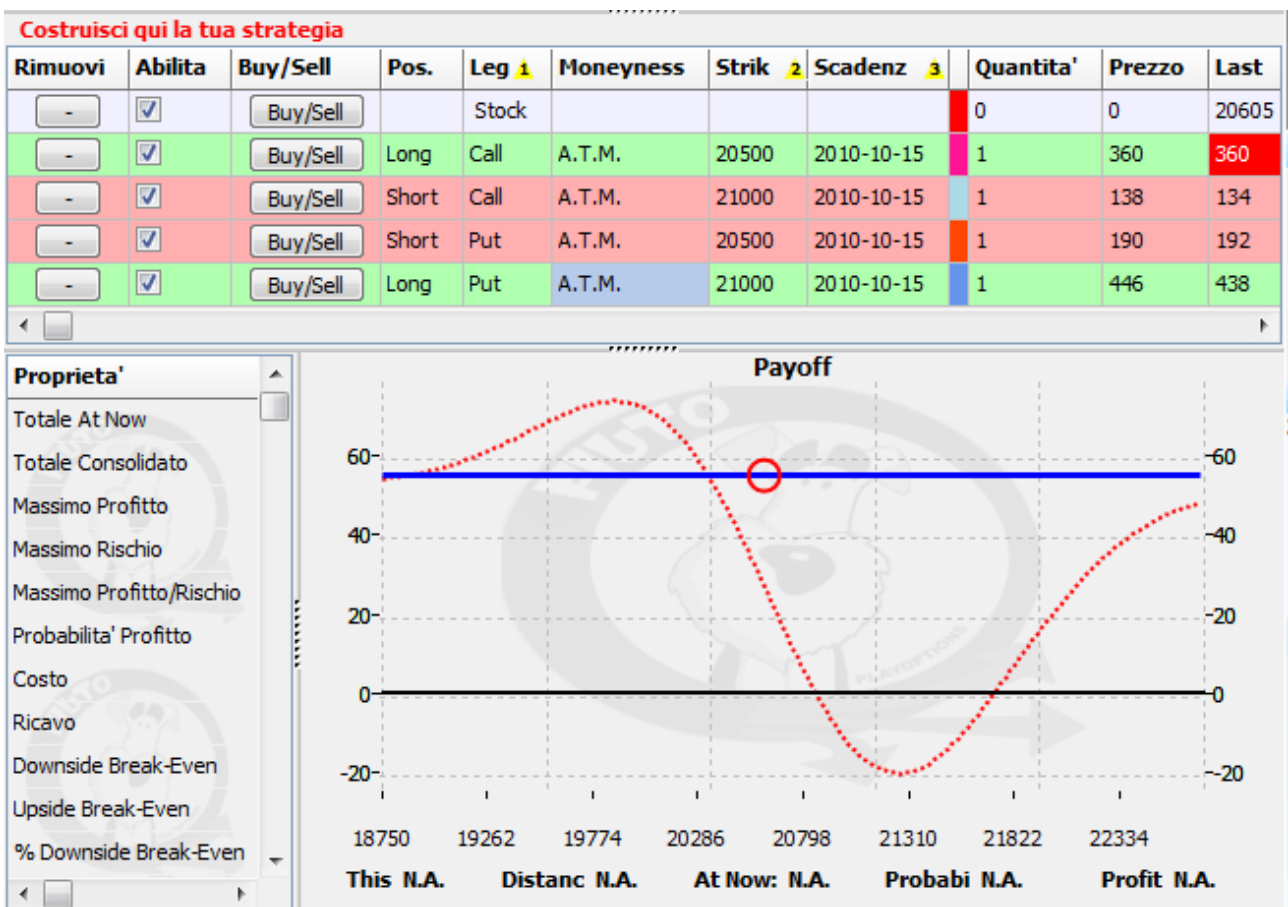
Costruisci qui la tua strategia

| Rimuovi | Abilita | Buy/Sell | Pos. | Leg 1 | Moneyness | Strik 2 | Scadenz 3 | | Quantita' | Prezzo | Last |
|---|---|---|---|---|---|---|---|---|---|---|---|
| - | ☑ | Buy/Sell | | Stock | | | | | 0 | 0 | 20605 |
| - | ☑ | Buy/Sell | Long | Call | A.T.M. | 20500 | 2010-10-15 | | 1 | 360 | 360 |
| - | ☑ | Buy/Sell | Short | Call | A.T.M. | 21000 | 2010-10-15 | | 1 | 138 | 134 |
| - | ☑ | Buy/Sell | Short | Put | A.T.M. | 20500 | 2010-10-15 | | 1 | 190 | 192 |
| - | ☑ | Buy/Sell | Long | Put | A.T.M. | 21000 | 2010-10-15 | | 1 | 446 | 438 |

Proprieta'
Totale At Now
Totale Consolidato
Massimo Profitto
Massimo Rischio
Massimo Profitto/Rischio
Probabilita' Profitto
Costo
Ricavo
Downside Break-Even
Upside Break-Even
% Downside Break-Even

Payoff

60 40 20 0 -20

18750 19262 19774 20286 20798 21310 21822 22334

This N.A. Distanc N.A. At Now: N.A. Probabi N.A. Profit N.A.